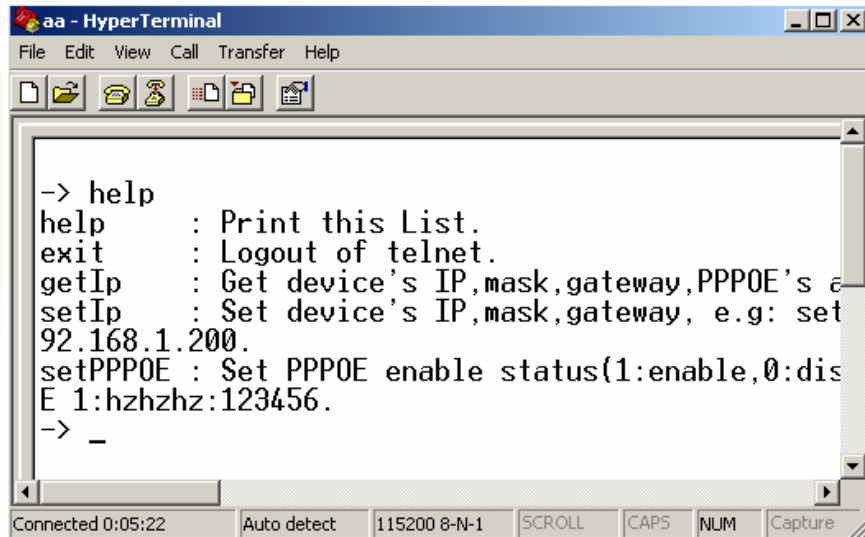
aa - HyperTerminal

File Edit View Call Transfer Help

-> help
help : Print this List.
exit : Logout of telnet.
getIp : Get device's IP,mask,gateway,PPPOE's a
setIp : Set device's IP,mask,gateway, e.g: set
92.168.1.200.
setPPPOE : Set PPPOE enable status(1:enable,0:dis
E 1:hzhzhz:123456.
-> _

Connected 0:05:22 | Auto detect | 115200 8-N-1 | SCROLL | CAPS | NUM | Capture